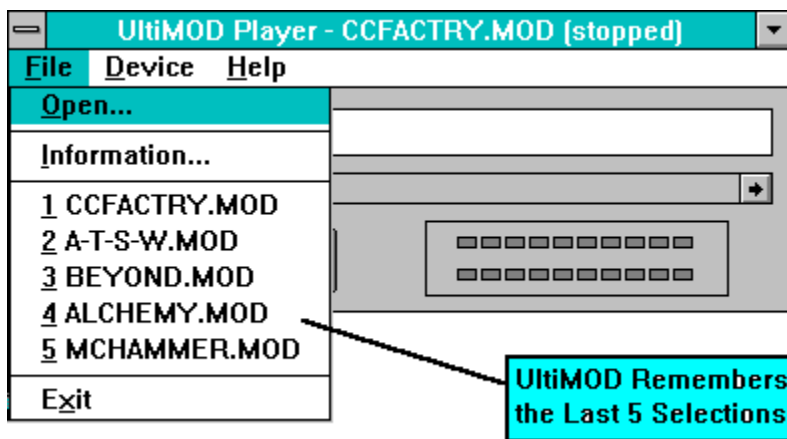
UltiMOD Player - CCFACTRY.MOD (stopped)

File Device Help

Open...

Information...

1 CCFACTRY.MOD
2 A-T-S-W.MOD
3 BEYOND.MOD
4 ALCHEMY.MOD
5 MCHAMMER.MOD

Exit

UltiMOD Remembers the Last 5 Selections